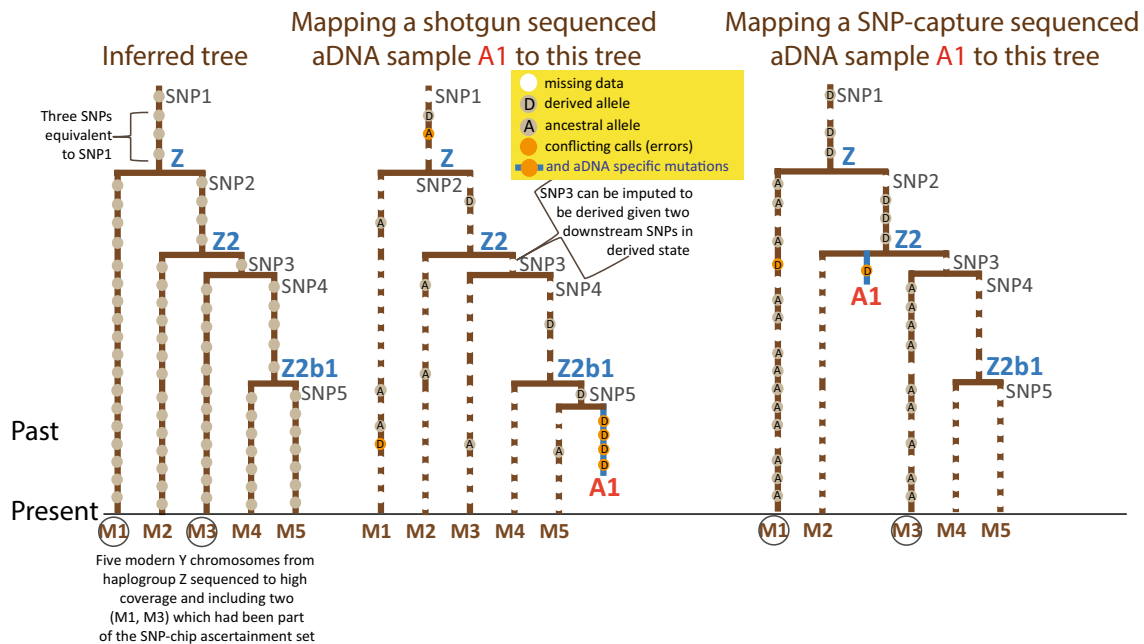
Inferred tree

Mapping a shotgun sequenced aDNA sample A1 to this tree

Mapping a SNP-capture sequenced aDNA sample A1 to this tree

missing data
D derived allele
A ancestral allele
conflicting calls (errors)
and aDNA specific mutations

Three SNPs equivalent to SNP1

SNP1
Z
SNP2
Z2
SNP3
SNP4
Z2b1
SNP5

SNP1
Z
SNP2
Z2
SNP3
SNP4
Z2b1
SNP5
A1

SNP3 can be imputed to be derived given two downstream SNPs in derived state

SNP1
Z
SNP2
Z2
SNP3
A1
SNP4
Z2b1
SNP5

Past
Present

M1 M2 M3 M4 M5
M1 M2 M3 M4 M5
M1 M2 M3 M4 M5

Five modern Y chromosomes from haplogroup Z sequenced to high coverage and including two (M1, M3) which had been part of the SNP-chip ascertainment set